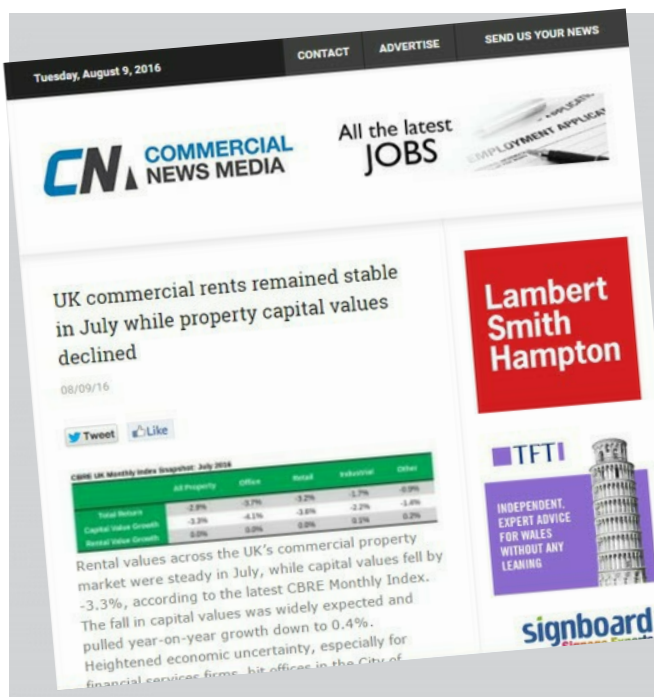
Tuesday, August 9, 2016

CONTACT ADVERTISE SEND US YOUR NEWS

CN COMMERCIAL NEWS MEDIA

All the latest JOBS

EMPLOYMENT APPLICATION

UK commercial rents remained stable in July while property capital values declined

08/09/16

Tweet Like

CBRE UK Monthly Index Snapshot: July 2016

| | All Property | Office | Retail | Industrial | Other |
|---|---|---|---|---|---|
| Total Return | -2.9% | -3.7% | -3.2% | -1.7% | -0.9% |
| Capital Value Growth | -3.3% | -4.1% | -3.6% | -2.2% | -1.4% |
| Rental Value Growth | 0.0% | 0.0% | 0.0% | 0.1% | 0.2% |

Rental values across the UK's commercial property market were steady in July, while capital values fell by -3.3%, according to the latest CBRE Monthly Index. The fall in capital values was widely expected and pulled year-on-year growth down to 0.4%. Heightened economic uncertainty, especially for financial services firms, hit offices in the City of

Lambert Smith Hampton

TFTI

INDEPENDENT, EXPERT ADVICE FOR WALES WITHOUT ANY LEANING

signboard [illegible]